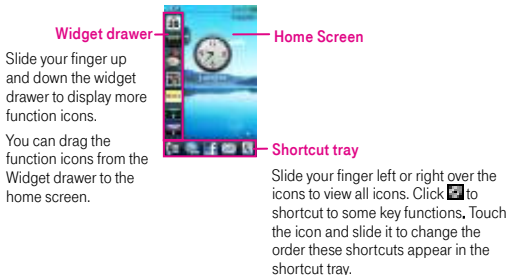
Widget drawer

Slide your finger up and down the widget drawer to display more function icons.

You can drag the function icons from the Widget drawer to the home screen.

Home Screen

Shortcut tray

Slide your finger left or right over the icons to view all icons. Click to shortcut to some key functions. Touch the icon and slide it to change the order these shortcuts appear in the shortcut tray.